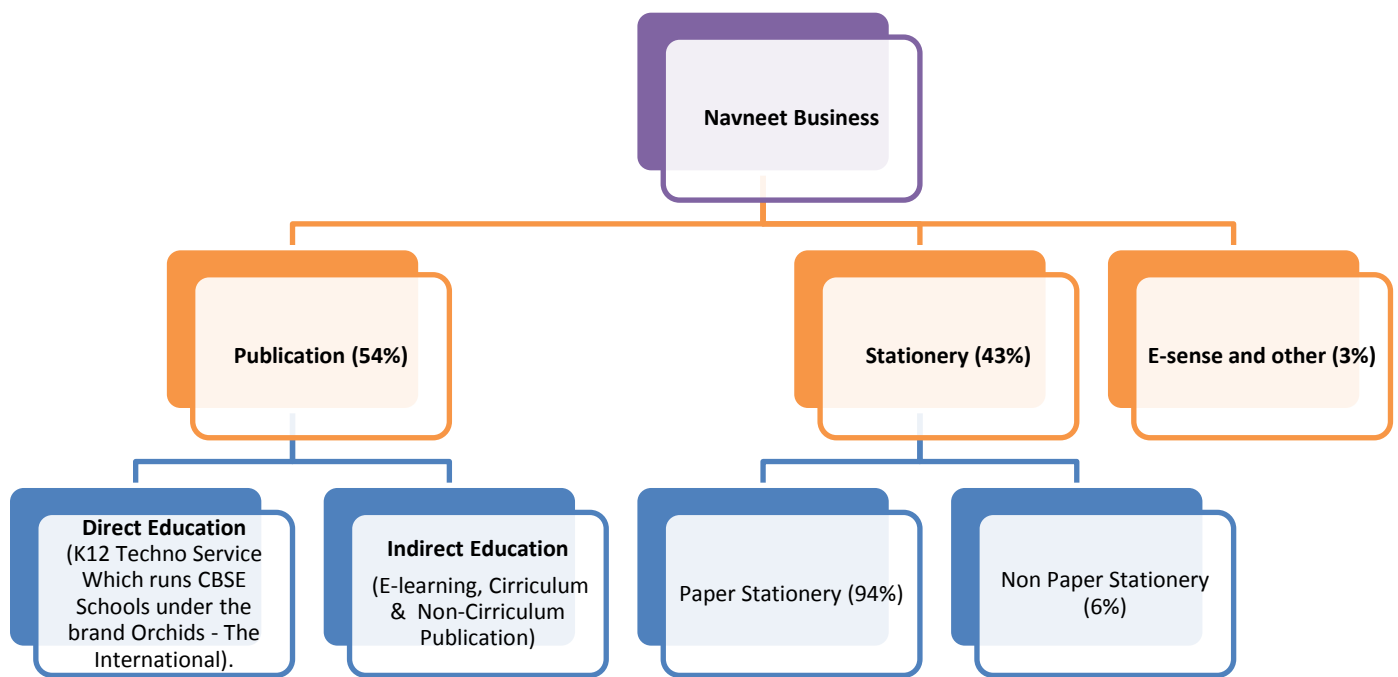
Navneet Business

Publication (54%)

Stationery (43%)

E-sense and other (3%)

Direct Education (K12 Techno Service Which runs CBSE Schools under the brand Orchids - The International).

Indirect Education (E-learning, Cirriculum & Non-Cirriculum Publication)

Paper Stationery (94%)

Non Paper Stationery (6%)